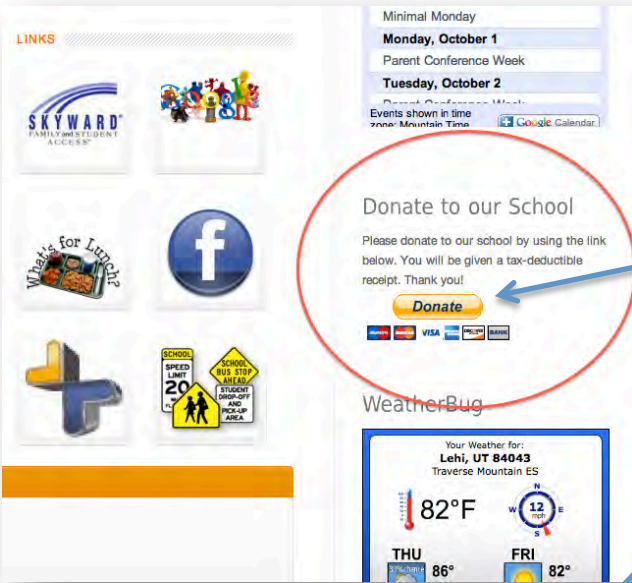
LINKS

SKYWARD
FAMILY and STUDENT ACCESS

What's for Lunch?

f

SCHOOL
SPEED LIMIT 20 WHEN FLASHING

SCHOOL BUS STOP AHEAD

STUDENT DROP-OFF AND PICK-UP AREA

Minimal Monday
Monday, October 1
Parent Conference Week
Tuesday, October 2
Parent Conference Week

Events shown in time zone: Mountain Time

+ Google Calendar

Donate to our School

Please donate to our school by using the link below. You will be given a tax-deductible receipt. Thank you!

Donate

VISA DISCOVER BANK

WeatherBug

Your Weather for:
Lehi, UT 84043
Traverse Mountain ES

82°F

N
W 12 mph E
S

THU
86°

FRI
82°